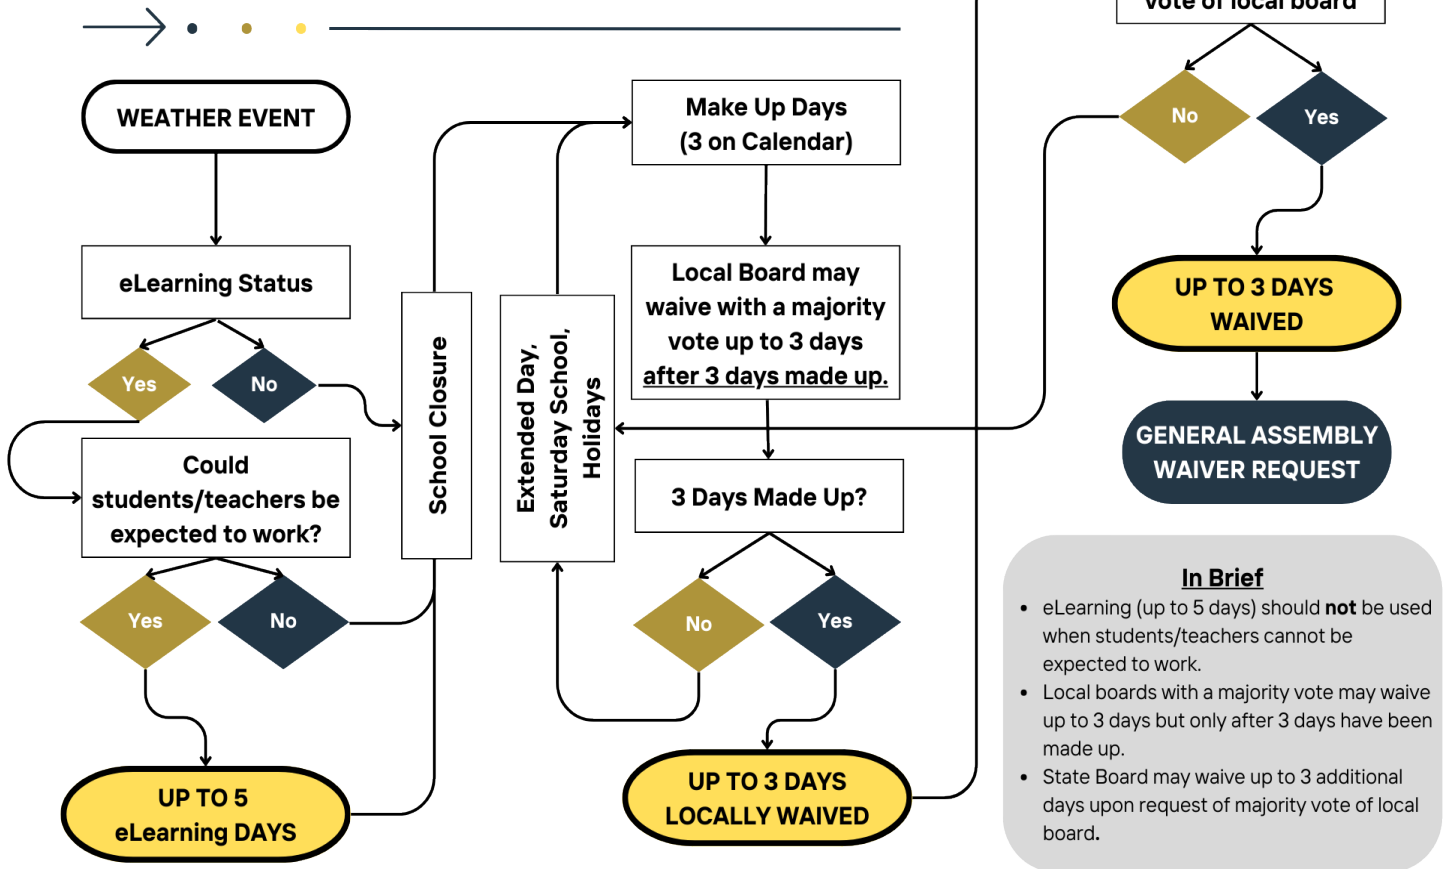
WEATHER EVENT

eLearning Status

Yes

No

Could students/teachers be expected to work?

Yes

No

UP TO 5 eLearning DAYS

School Closure

Extended Day, Saturday School, Holidays

Make Up Days (3 on Calendar)

Local Board may waive with a majority vote up to 3 days after 3 days made up.

3 Days Made Up?

No

Yes

UP TO 3 DAYS LOCALLY WAIVED

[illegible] of local board

No

Yes

UP TO 3 DAYS WAIVED

GENERAL ASSEMBLY WAIVER REQUEST

In Brief

- eLearning (up to 5 days) should not be used when students/teachers cannot be expected to work.
- Local boards with a majority vote may waive up to 3 days but only after 3 days have been made up.
- State Board may waive up to 3 additional days upon request of majority vote of local board.